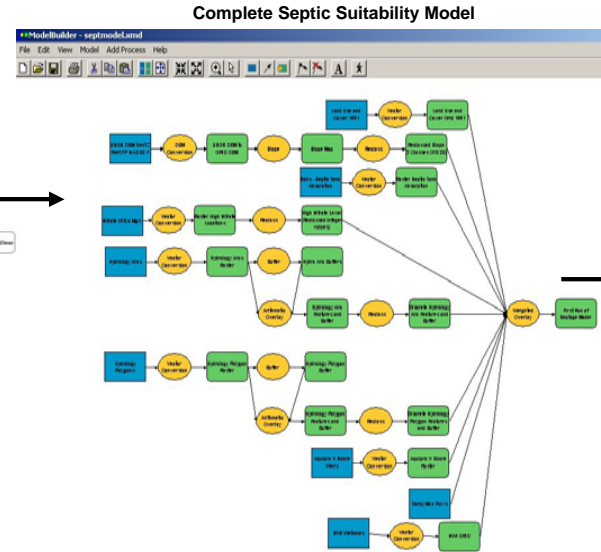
Complete Septic Suitability Model

ModelBuilder - septmodel.xmd

File Edit View Model Add Process Help

Land Use and Cover 1991

Vector Conversion

Land Use and Cover Grid 1991

USGS DEM Keel Wolf FP 0.6330

DEM Conversion

USGS DEM to GRID DEM

Slope

Slope Map

Reclass

Reclassed Slope Classes GRID

Soils - Depth Seal Absorption

Vector Conversion

Raster Depth Seal Absorption

Hitech GRID Map

Vector Conversion

Raster High Hitech Locations

Reclass

High Hitech Level Reclassed Ratings

Hydrology Arcs

Vector Conversion

Hydrology Arcs Raster

Buffer

Hydro Arc Buffers

Arithmetic Overlay

Hydrology Arc Features and Buffer

Reclass

Reclassed Hydrology Arc Features and Buffer

Weighted Overlay

Final Run of Septage Model

Hydrology Polygons

Vector Conversion

Hydrology Polygon Raster

Buffer

Hydrology Polygon Buffer

Arithmetic Overlay

Hydrology Polygon Features and Buffer

Reclass

Reclassed Hydrology Polygon Features and Buffer

Aquifers 'A' Score Points

Vector Conversion

Aquifers 'A' Score Raster

Sewer Area Raster

Grid Wellbores

Vector Conversion

Well GRID